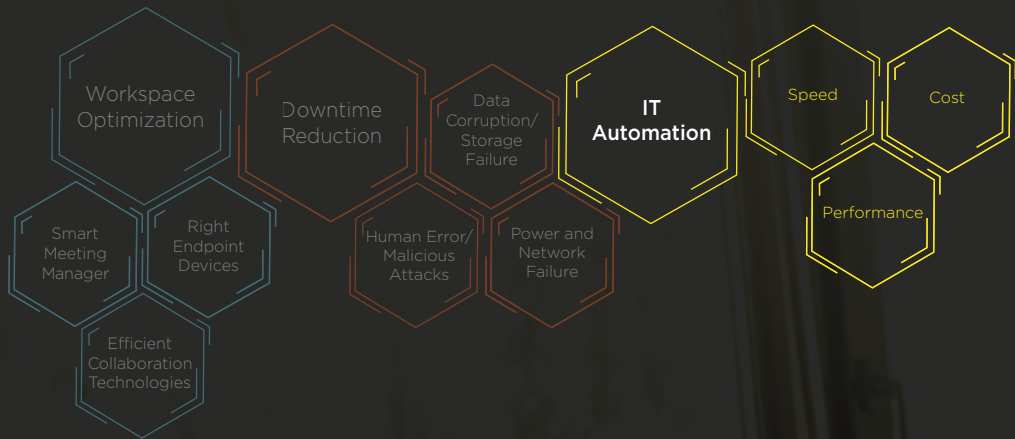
Workspace Optimization

Smart Meeting Manager

Right Endpoint Devices

Efficient Collaboration Technologies

Downtime Reduction

Data Corruption/ Storage Failure

Human Error/ Malicious Attacks

Power and Network Failure

IT Automation

Speed

Cost

Performance